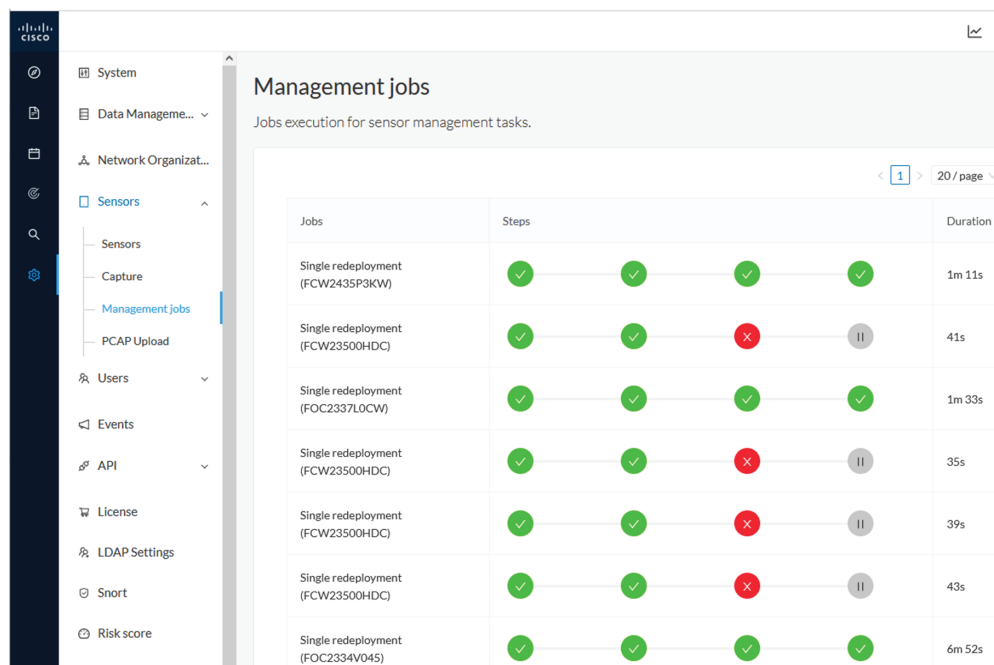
CISCO

System
Data Manageme...
Network Organizat...
Sensors
Sensors
Capture
Management jobs
PCAP Upload
Users
Events
API
License
LDAP Settings
Snort
Risk score

Management jobs

Jobs execution for sensor management tasks.

1 20 / page

| Jobs | Steps | Duration |
|---|---|---|
| Single redeployment (FCW2435P3KW) | | 1m 11s |
| Single redeployment (FCW23500HDC) | | 41s |
| Single redeployment (FOC2337L0CW) | | 1m 33s |
| Single redeployment (FCW23500HDC) | | 35s |
| Single redeployment (FCW23500HDC) | | 39s |
| Single redeployment (FCW23500HDC) | | 43s |
| Single redeployment (FOC2334V045) | | 6m 52s |